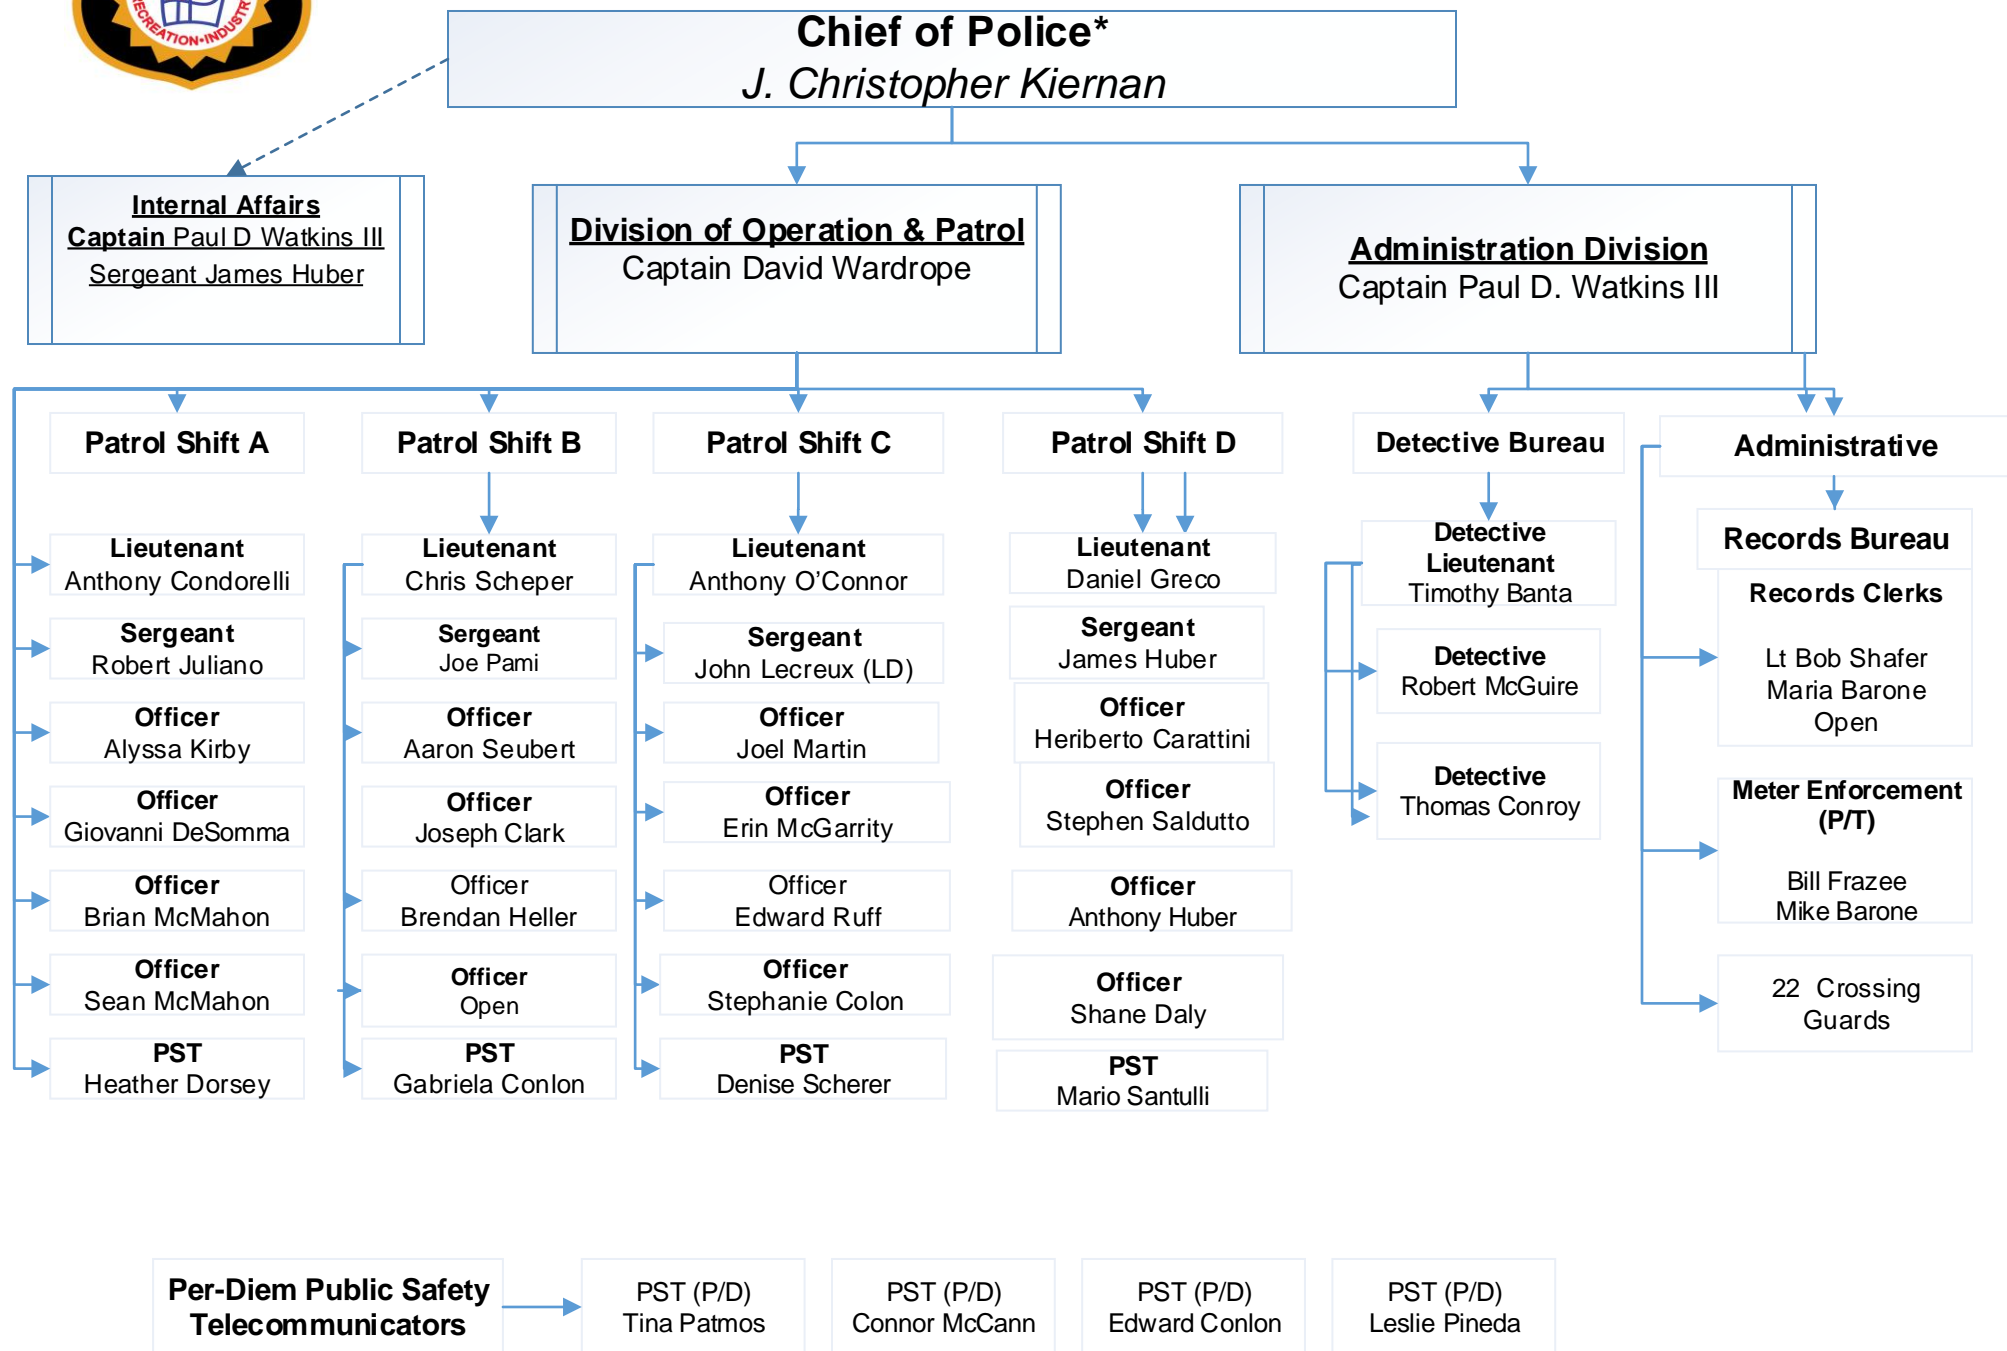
RECREATION-INDUSTR

Chief of Police*
J. Christopher Kiernan

Internal Affairs
Captain Paul D Watkins III
Sergeant James Huber

Division of Operation & Patrol
Captain David Wardrope

Administration Division
Captain Paul D. Watkins III

Patrol Shift A

Lieutenant
Anthony Condorelli

Sergeant
Robert Juliano

Officer
Alyssa Kirby

Officer
Giovanni DeSomma

Officer
Brian McMahon

Officer
Sean McMahon

PST
Heather Dorsey

Patrol Shift B

Lieutenant
Chris Scheper

Sergeant
Joe Pami

Officer
Aaron Seubert

Officer
Joseph Clark

Officer
Brendan Heller

Officer
Open

PST
Gabriela Conlon

Patrol Shift C

Lieutenant
Anthony O'Connor

Sergeant
John Lecreux (LD)

Officer
Joel Martin

Officer
Erin McGarrity

Officer
Edward Ruff

Officer
Stephanie Colon

PST
Denise Scherer

Patrol Shift D

Lieutenant
Daniel Greco

Sergeant
James Huber

Officer
Heriberto Carattini

Officer
Stephen Saldutto

Officer
Anthony Huber

Officer
Shane Daly

PST
Mario Santulli

Detective Bureau

Detective
Lieutenant
Timothy Banta

Detective
Robert McGuire

Detective
Thomas Conroy

Administrative

Records Bureau

Records Clerks

Lt Bob Shafer
Maria Barone
Open

Meter Enforcement
(P/T)

Bill Frazee
Mike Barone

22 Crossing
Guards

Per-Diem Public Safety
Telecommunicators

PST (P/D)
Tina Patmos

PST (P/D)
Connor McCann

PST (P/D)
Edward Conlon

PST (P/D)
Leslie Pineda